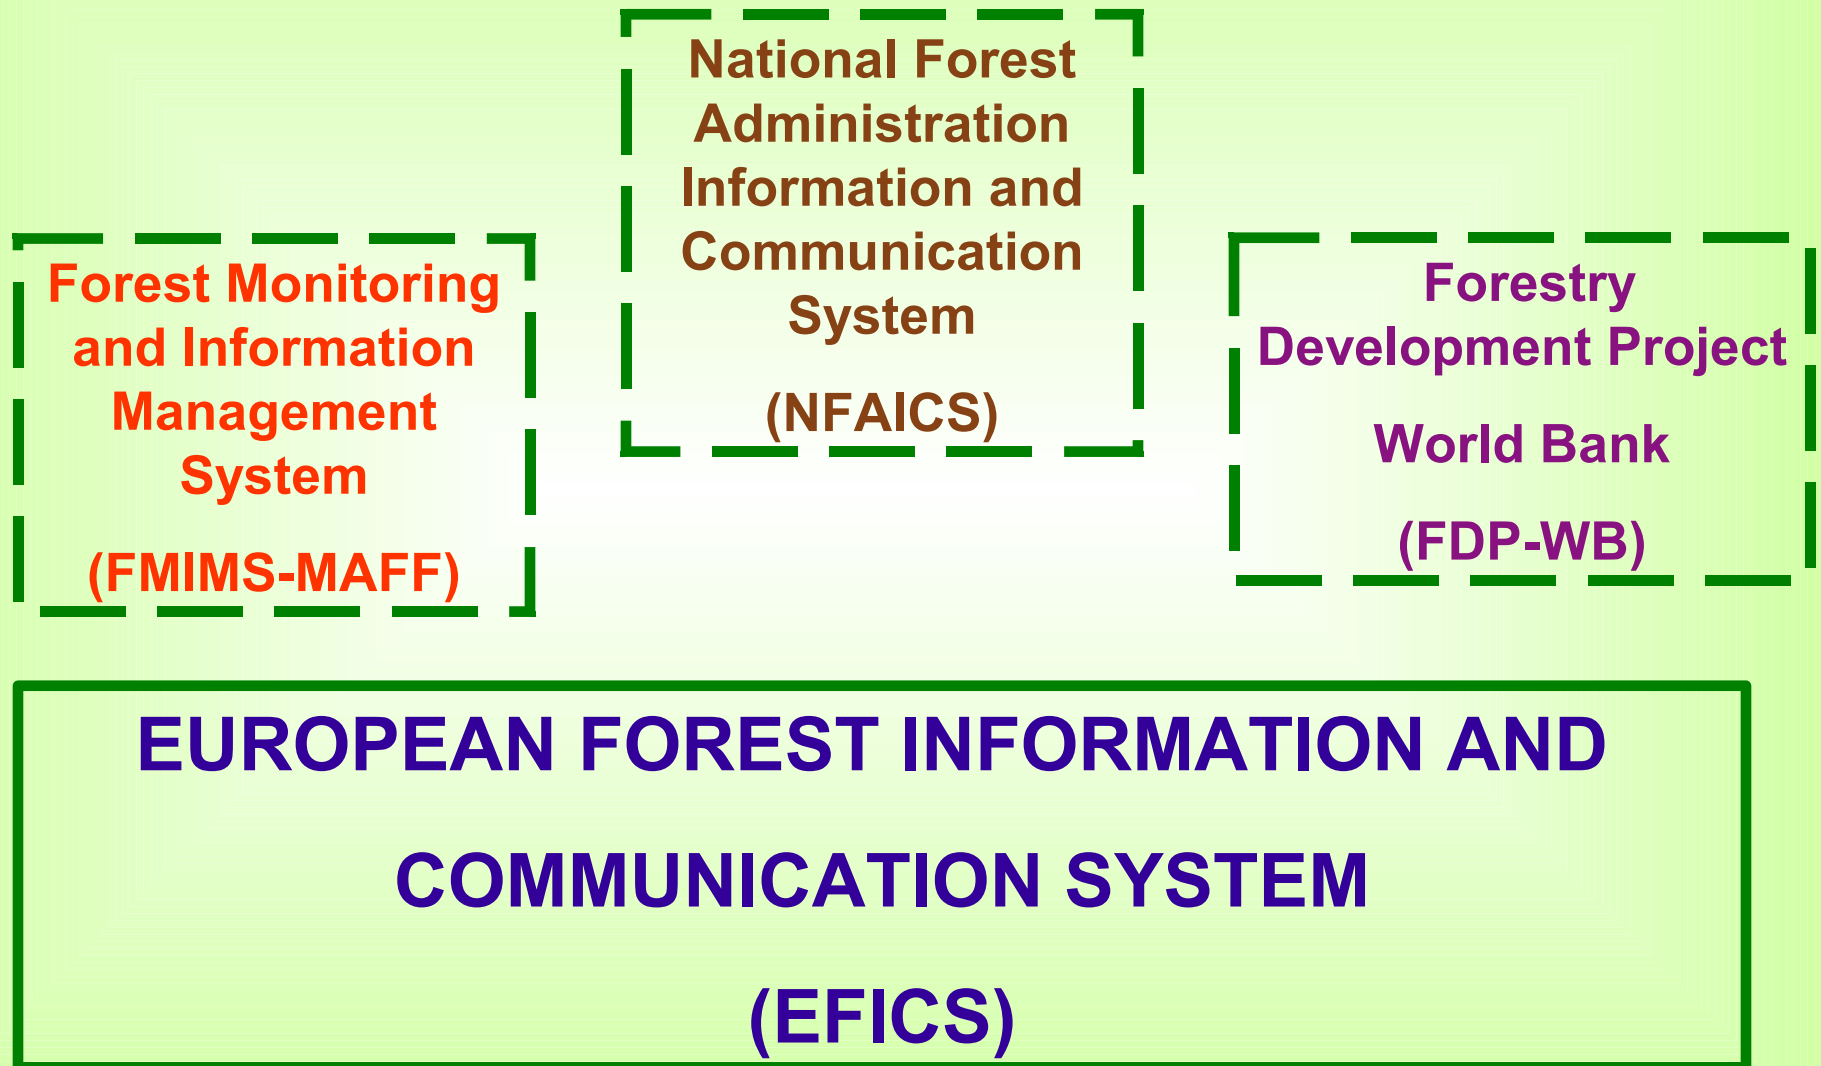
National Forest Administration Information and Communication System

(NFAICS)

Forest Monitoring and Information Management System

(FMIMS-MAFF)

Forestry Development Project

World Bank

(FDP-WB)

EUROPEAN FOREST INFORMATION AND COMMUNICATION SYSTEM

(EFICS)